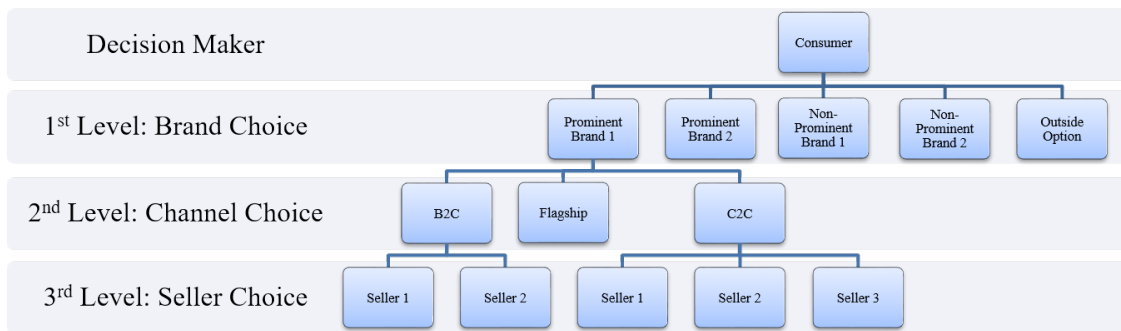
Decision Maker

Consumer

1$^{st}$ Level: Brand Choice

Prominent Brand 1

Prominent Brand 2

Non-Prominent Brand 1

Non-Prominent Brand 2

Outside Option

2$^{nd}$ Level: Channel Choice

B2C

Flagship

C2C

3$^{rd}$ Level: Seller Choice

Seller 1

Seller 2

Seller 1

Seller 2

Seller 3